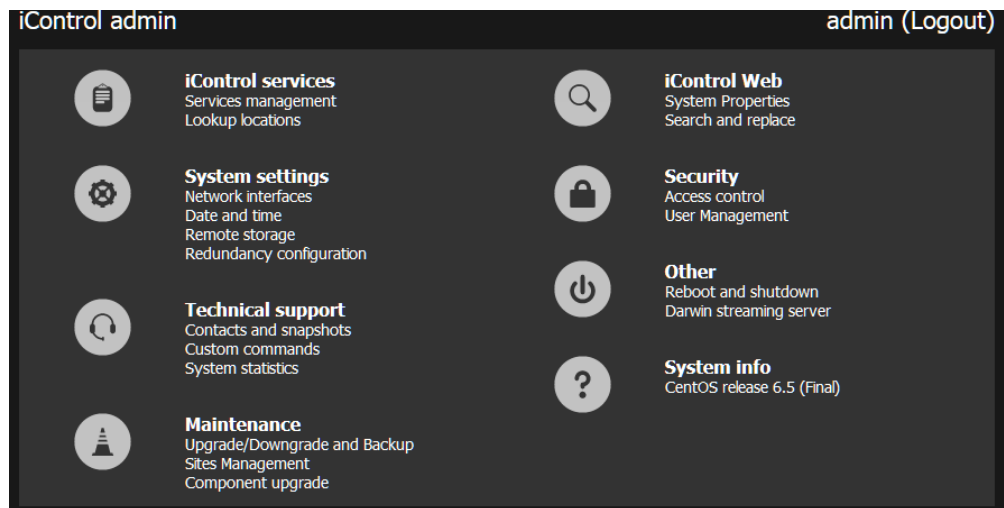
iControl admin

admin (Logout)

iControl services
Services management
Lookup locations

System settings
Network interfaces
Date and time
Remote storage
Redundancy configuration

Technical support
Contacts and snapshots
Custom commands
System statistics

Maintenance
Upgrade/Downgrade and Backup
Sites Management
Component upgrade

iControl Web
System Properties
Search and replace

Security
Access control
User Management

Other
Reboot and shutdown
Darwin streaming server

System info
CentOS release 6.5 (Final)